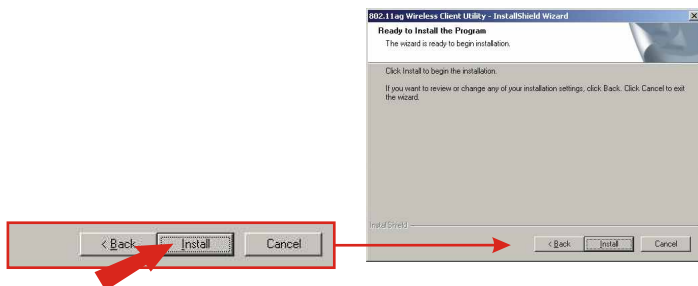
< Back

Install

Cancel

802.11ag Wireless Client Utility - InstallShield Wizard

×

Ready to Install the Program

The wizard is ready to begin installation.

Click Install to begin the installation.

If you want to review or change any of your installation settings, click Back. Click Cancel to exit the wizard.

InstallShield

< Back

Install

Cancel